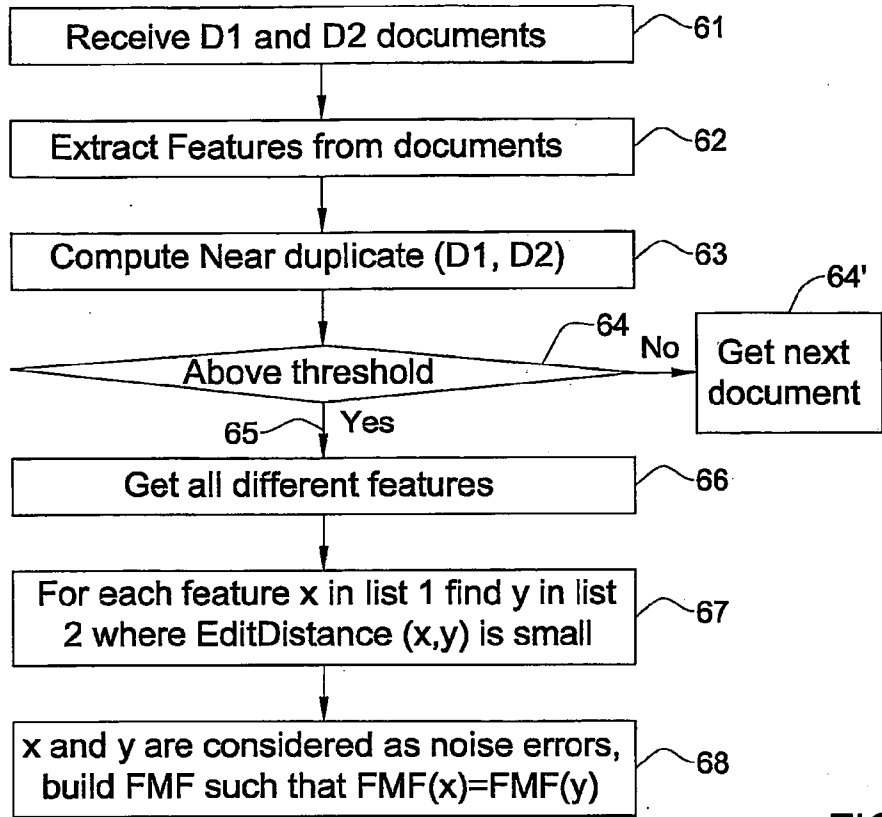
Receive D1 and D2 documents
61

Extract Features from documents
62

Compute Near duplicate (D1, D2)
63

64
Above threshold
No
64'
Get next document

65
Yes

Get all different features
66

For each feature x in list 1 find y in list 2 where EditDistance (x,y) is small
67

x and y are considered as noise errors, build FMF such that FMF(x)=FMF(y)
68

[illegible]